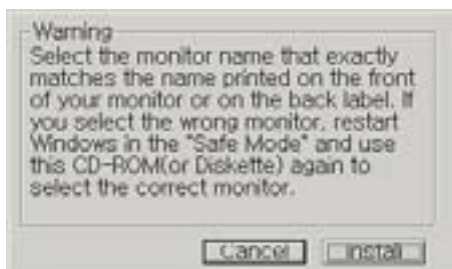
Warning
Select the monitor name that exactly matches the name printed on the front of your monitor or on the back label. If you select the wrong monitor, restart Windows in the "Safe Mode" and use this CD-ROM(or Diskette) again to select the correct monitor.

Cancel
Install